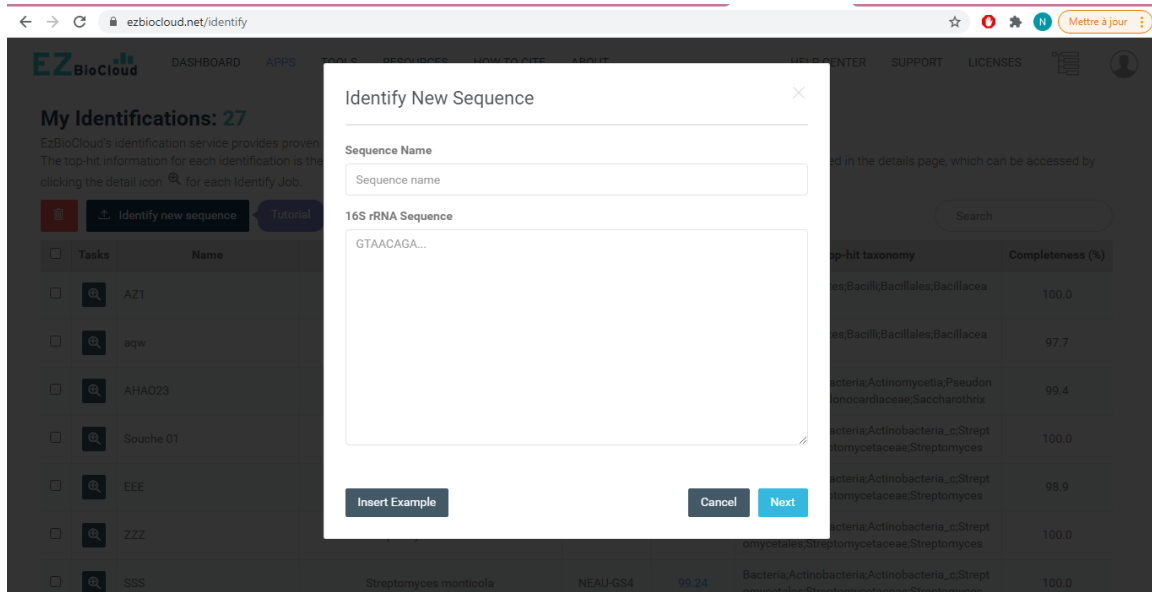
ezbiocloud.net/identify

Mettre à jour

EZBioCloud DASHBOARD APPS TOOLS RESOURCES HOW TO CITE ABOUT HELP CENTER SUPPORT LICENSES

My Identifications: 27

EzBioCloud's identification service provides proven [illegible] The top-hit information for each identification is the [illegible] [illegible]ed in the details page, which can be accessed by clicking the detail icon for each Identify Job.

Identify new sequence Tutorial

Search

| | Tasks | Name | | | | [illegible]op-hit taxonomy | Completeness (%) |
|---|---|---|---|---|---|---|---|
| | | AZ1 | | | | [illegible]es;Bacilli;Bacillales;Bacillacea | 100.0 |
| | | aqw | | | | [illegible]es;Bacilli;Bacillales;Bacillacea | 97.7 |
| | | AHA023 | | | | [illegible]bacteria;Actinomycetia;Pseudon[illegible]onocardiaceae;Saccharothrix | 99.4 |
| | | Souche 01 | | | | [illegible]acteria;Actinobacteria_c;Strept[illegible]tomycetaceae;Streptomyces | 100.0 |
| | | EEE | | | | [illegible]acteria;Actinobacteria_c;Strept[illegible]tomycetaceae;Streptomyces | 98.9 |
| | | ZZZ | | | | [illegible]acteria;Actinobacteria_c;Strept omycetales;Streptomycetaceae;Streptomyces | 100.0 |
| | | SSS | Streptomyces monticola | NEAU-GS4 | 99.24 | Bacteria;Actinobacteria;Actinobacteria_c;Strept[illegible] | 100.0 |

Identify New Sequence

Sequence Name

Sequence name

16S rRNA Sequence

GTAACAGA...

Insert Example

Cancel

Next